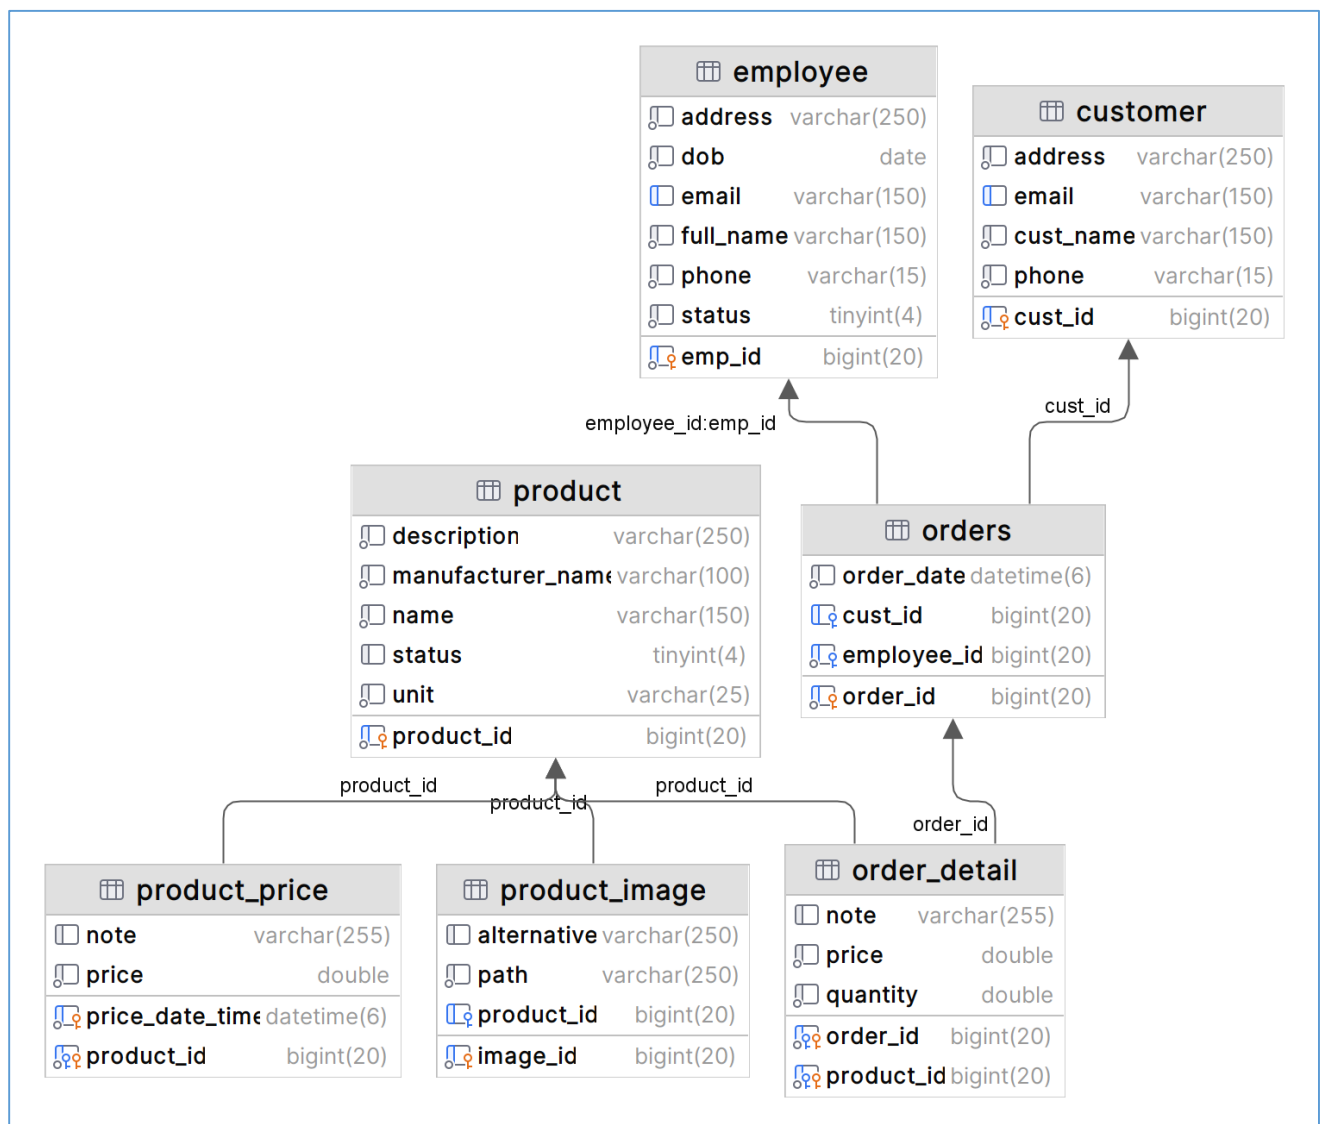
employee
address varchar(250)
dob date
email varchar(150)
full_name varchar(150)
phone varchar(15)
status tinyint(4)
emp_id bigint(20)

customer
address varchar(250)
email varchar(150)
cust_name varchar(150)
phone varchar(15)
cust_id bigint(20)

employee_id:emp_id

cust_id

product
description varchar(250)
manufacturer_name varchar(100)
name varchar(150)
status tinyint(4)
unit varchar(25)
product_id bigint(20)

orders
order_date datetime(6)
cust_id bigint(20)
employee_id bigint(20)
order_id bigint(20)

product_id
product_id
product_id

order_id

product_price
note varchar(255)
price double
price_date_time datetime(6)
product_id bigint(20)

product_image
alternative varchar(250)
path varchar(250)
product_id bigint(20)
image_id bigint(20)

order_detail
note varchar(255)
price double
quantity double
order_id bigint(20)
product_id bigint(20)